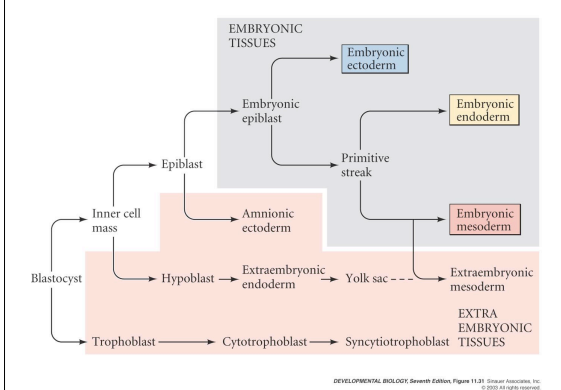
EMBRYONIC TISSUES

Embryonic ectoderm

Embryonic epiblast

Embryonic endoderm

Epiblast

Primitive streak

Inner cell mass

Amnionic ectoderm

Embryonic mesoderm

Blastocyst

Hypoblast

Extraembryonic endoderm

Yolk sac

Extraembryonic mesoderm

EXTRA EMBRYONIC TISSUES

Trophoblast

Cytotrophoblast

Syncytiotrophoblast

DEVELOPMENTAL BIOLOGY, Seventh Edition, Figure 11.31 Sinauer Associates, Inc. © 2003 All rights reserved.